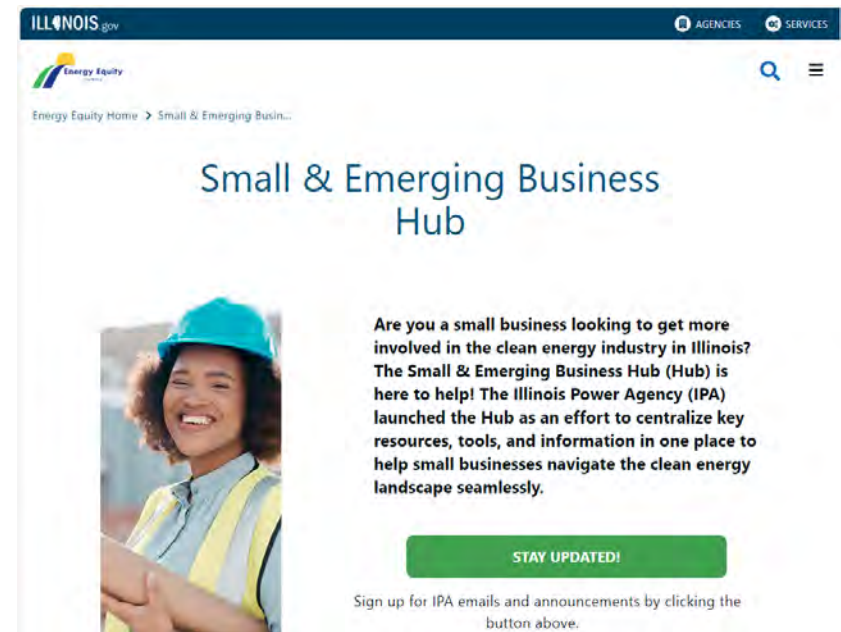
ILLINOIS.gov

AGENCIES

SERVICES

Energy Equity

Energy Equity Home > Small & Emerging Busin...

Small & Emerging Business Hub

Are you a small business looking to get more involved in the clean energy industry in Illinois? The Small & Emerging Business Hub (Hub) is here to help! The Illinois Power Agency (IPA) launched the Hub as an effort to centralize key resources, tools, and information in one place to help small businesses navigate the clean energy landscape seamlessly.

STAY UPDATED!

Sign up for IPA emails and announcements by clicking the button above.